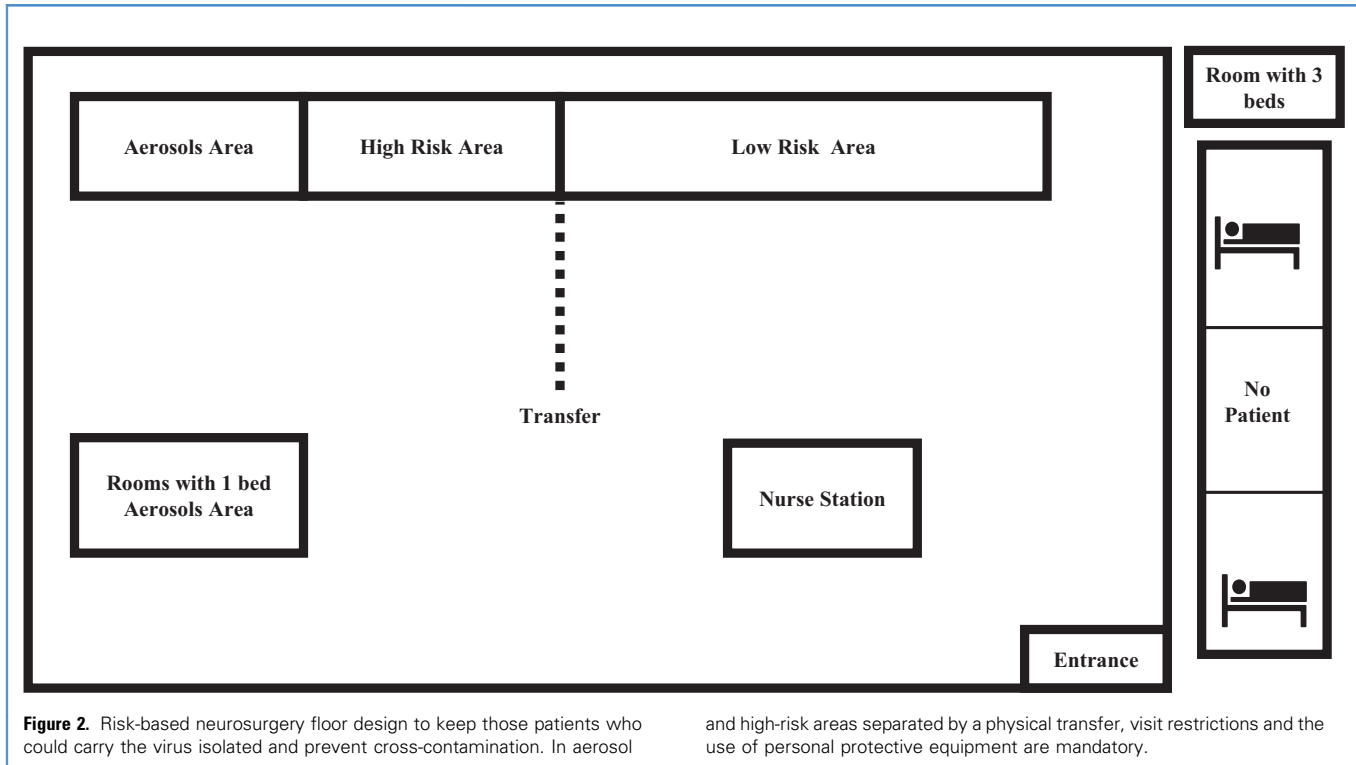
Aerosols Area

High Risk Area

Low Risk Area

Room with 3 beds

Transfer

No Patient

Rooms with 1 bed Aerosols Area

Nurse Station

Entrance

**Figure 2.** Risk-based neurosurgery floor design to keep those patients who could carry the virus isolated and prevent cross-contamination. In aerosol and high-risk areas separated by a physical transfer, visit restrictions and the use of personal protective equipment are mandatory.